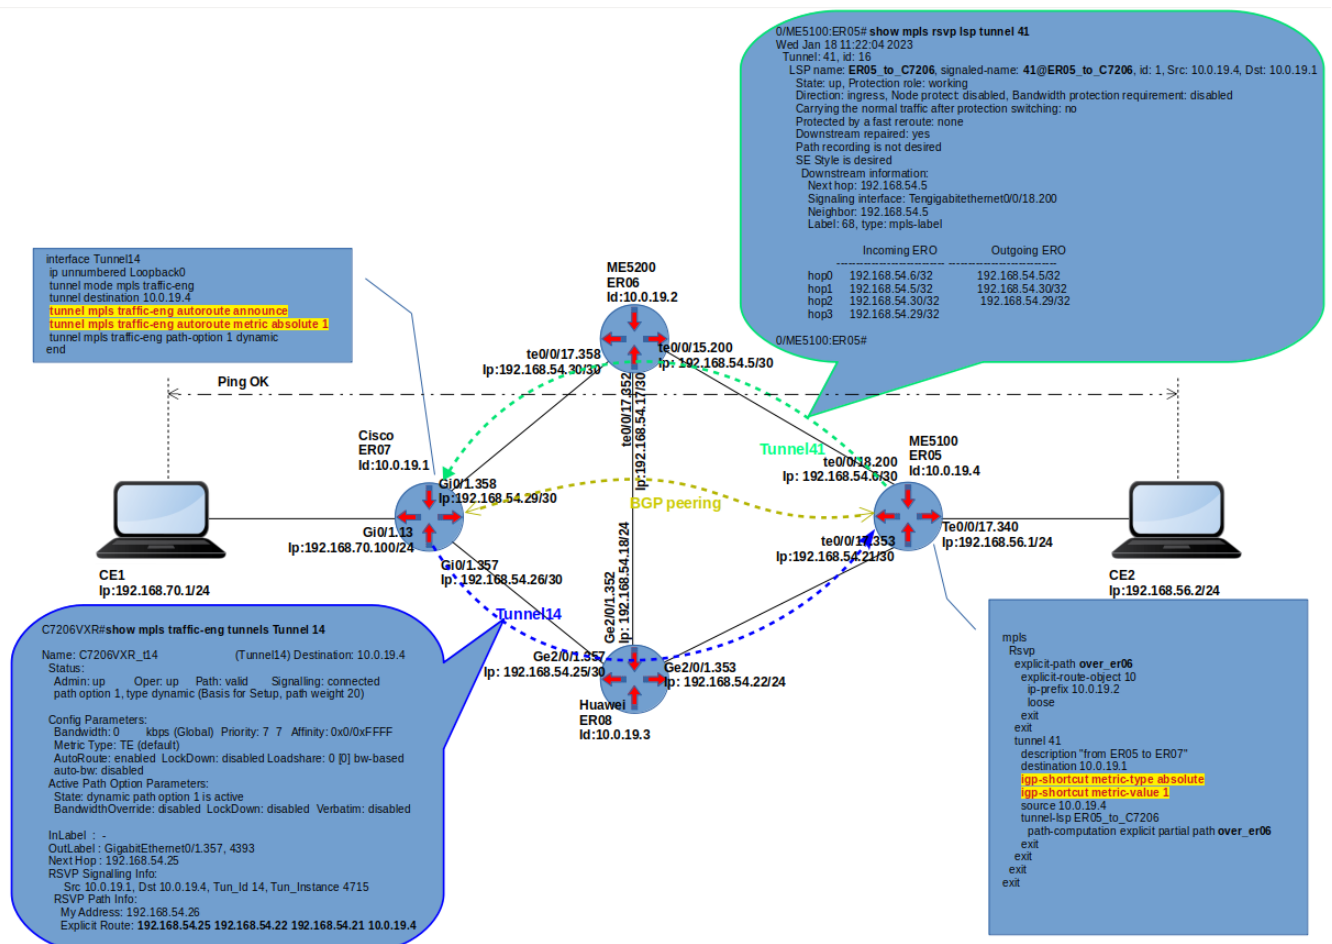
0/ME5100:ER05# show mpls rsvp lsp tunnel 41
Wed Jan 18 11:22:04 2023
Tunnel: 41, id: 16
LSP name: ER05_to_C7206, signaled-name: 41@ER05_to_C7206, id: 1, Src: 10.0.19.4, Dst: 10.0.19.1
State: up, Protection role: working
Direction: ingress, Node protect: disabled, Bandwidth protection requirement: disabled
Carrying the normal traffic after protection switching: no
Protected by a fast reroute: none
Downstream repaired: yes
Path recording is not desired
SE Style is desired
Downstream information:
Next hop: 192.168.54.5
Signaling interface: Tengigabitethernet0/0/18.200
Neighbor: 192.168.54.5
Label: 68, type: mpls-label

| | Incoming ERO | Outgoing ERO |
|---|---|---|
| hop0 | 192.168.54.6/32 | 192.168.54.5/32 |
| hop1 | 192.168.54.5/32 | 192.168.54.30/32 |
| hop2 | 192.168.54.30/32 | 192.168.54.29/32 |
| hop3 | 192.168.54.29/32 | |

0/ME5100:ER05#

interface Tunnel14
ip unnumbered Loopback0
tunnel mode mpls traffic-eng
tunnel destination 10.0.19.4
tunnel mpls traffic-eng autoroute announce
tunnel mpls traffic-eng autoroute metric absolute 1
tunnel mpls traffic-eng path-option 1 dynamic
end

ME5200
ER06
Id:10.0.19.2

te0/0/17.358
Ip:192.168.54.30/30
te0/0/15.200
Ip: 192.168.54.5/30
te0/0/17.352
Ip:192.168.54.17/30

Ping OK

Cisco
ER07
Id:10.0.19.1
Gi0/1.358
Ip:192.168.54.29/30
Gi0/1.13
Ip:192.168.70.100/24
Gi0/1.357
Ip: 192.168.54.26/30

Tunnel41
BGP peering

ME5100
ER05
Id:10.0.19.4
te0/0/18.200
Ip: 192.168.54.6/30
Te0/0/17.340
Ip:192.168.56.1/24
te0/0/17.353
Ip:192.168.54.21/30

CE1
Ip:192.168.70.1/24
CE2
Ip:192.168.56.2/24

Tunnel14
Ge2/0/1.352
Ip: 192.168.54.18/24
Ge2/0/1.357
Ip: 192.168.54.25/30
Ge2/0/1.353
Ip: 192.168.54.22/24
Huawei
ER08
Id:10.0.19.3

C7206VXR#show mpls traffic-eng tunnels Tunnel 14

Name: C7206VXR_t14 (Tunnel14) Destination: 10.0.19.4
Status:
Admin: up Oper: up Path: valid Signalling: connected
path option 1, type dynamic (Basis for Setup, path weight 20)

Config Parameters:
Bandwidth: 0 kbps (Global) Priority: 7 7 Affinity: 0x0/0xFFFF
Metric Type: TE (default)
AutoRoute: enabled LockDown: disabled Loadshare: 0 [0] bw-based
auto-bw: disabled
Active Path Option Parameters:
State: dynamic path option 1 is active
BandwidthOverride: disabled LockDown: disabled Verbatim: disabled

InLabel : -
OutLabel : GigabitEthernet0/1.357, 4393
Next Hop : 192.168.54.25
RSVP Signalling Info:
Src 10.0.19.1, Dst 10.0.19.4, Tun_Id 14, Tun_Instance 4715
RSVP Path Info:
My Address: 192.168.54.26
Explicit Route: 192.168.54.25 192.168.54.22 192.168.54.21 10.0.19.4

mpls
Rsvp
explicit-path over_er06
explicit-route-object 10
ip-prefix 10.0.19.2
loose
exit
exit
tunnel 41
description "from ER05 to ER07"
destination 10.0.19.1
igp-shortcut metric-type absolute
igp-shortcut metric-value 1
source 10.0.19.4
tunnel-lsp ER05_to_C7206
path-computation explicit partial path over_er06
exit
exit
exit
exit